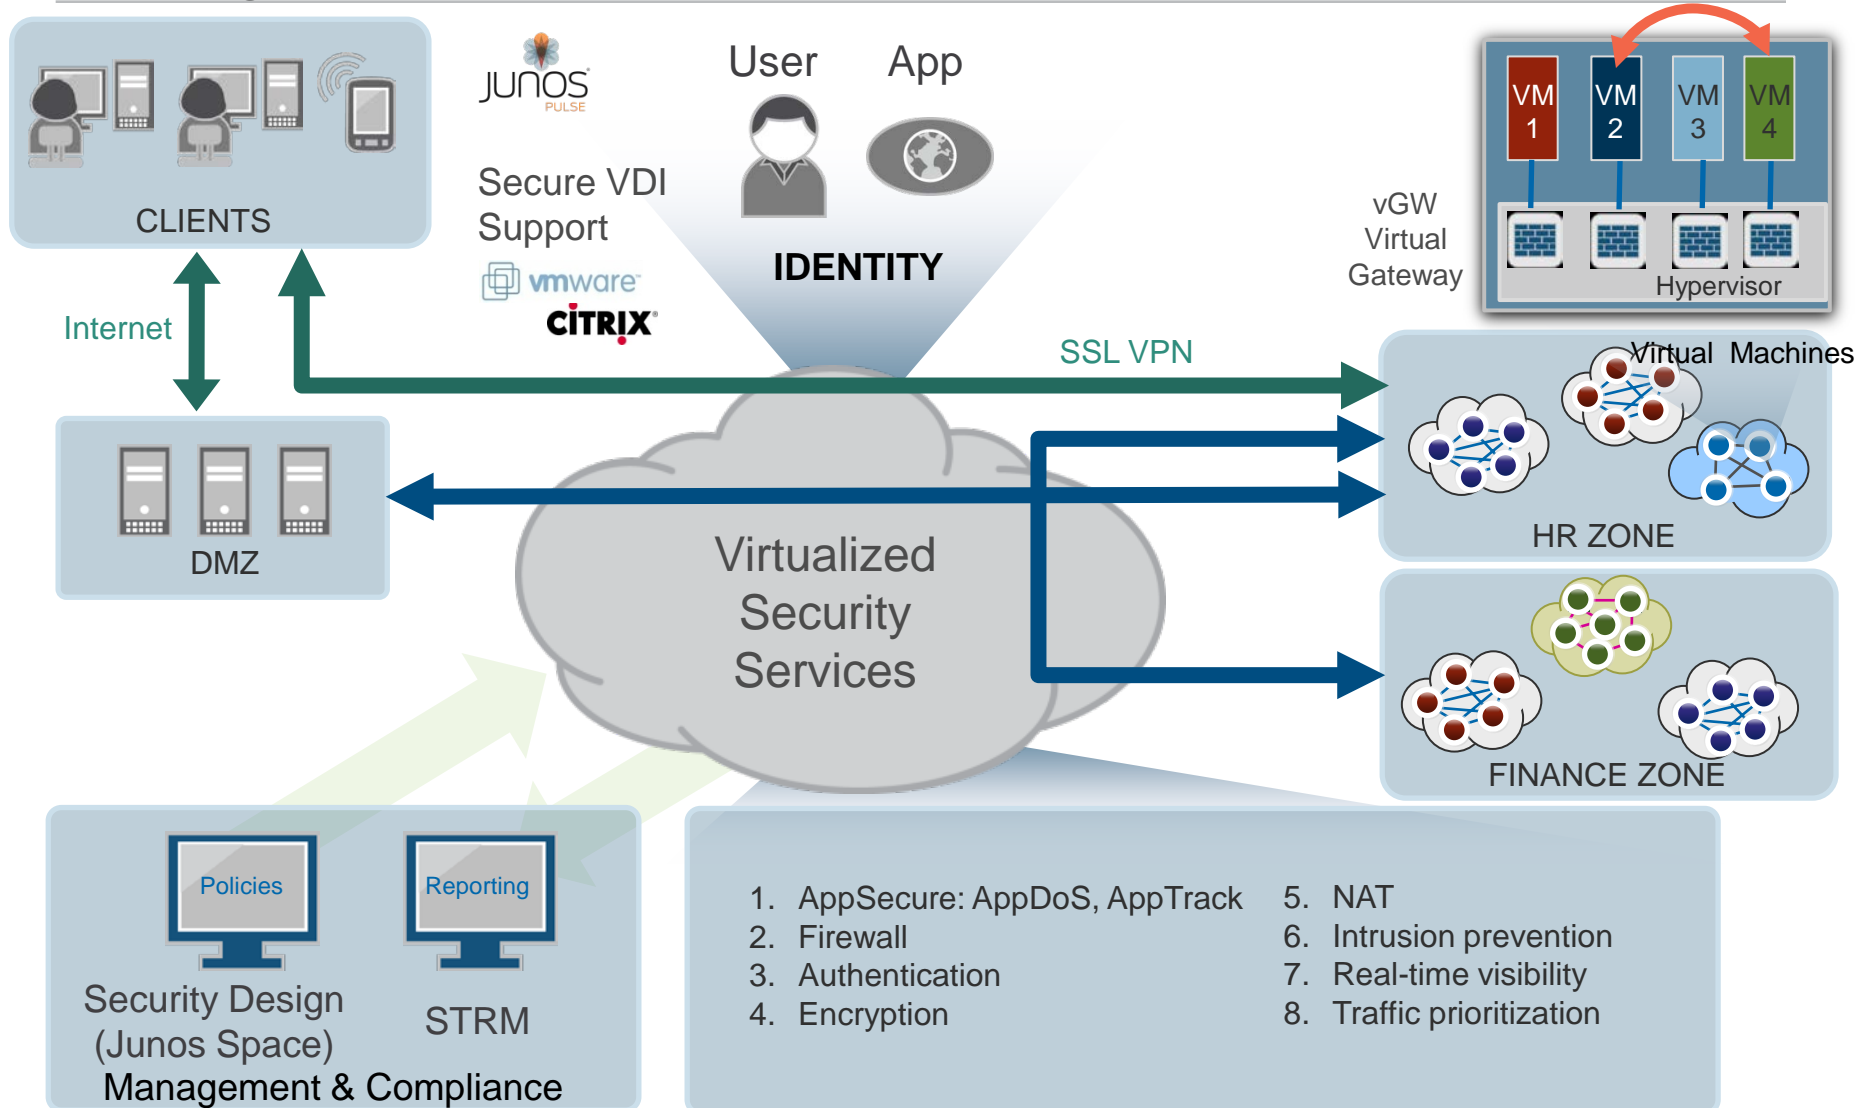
CLIENTS

JUNOS PULSE

Secure VDI Support

vmware

CITRIX

User App

IDENTITY

VM 1 VM 2 VM 3 VM 4

vGW Virtual Gateway

Hypervisor

Internet

SSL VPN

Virtual Machines

HR ZONE

DMZ

Virtualized Security Services

FINANCE ZONE

Policies

Reporting

Security Design (Junos Space)

STRM

Management & Compliance

1. AppSecure: AppDoS, AppTrack
2. Firewall
3. Authentication
4. Encryption
5. NAT
6. Intrusion prevention
7. Real-time visibility
8. Traffic prioritization